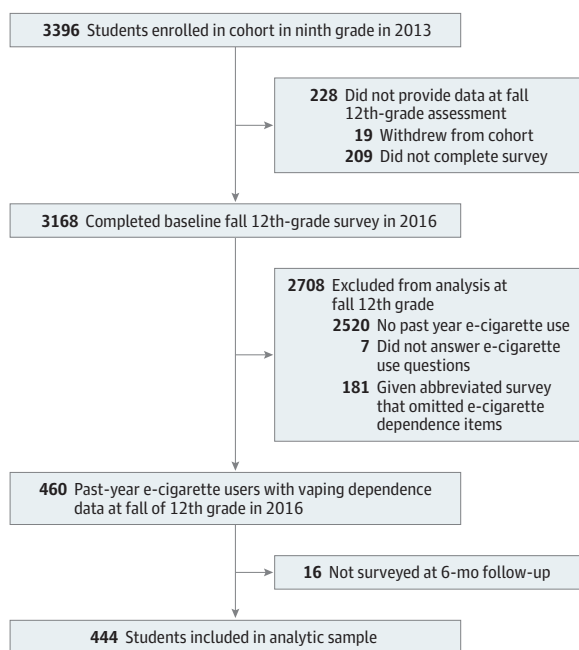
3396 Students enrolled in cohort in ninth grade in 2013

228 Did not provide data at fall 12th-grade assessment
19 Withdrew from cohort
209 Did not complete survey

3168 Completed baseline fall 12th-grade survey in 2016

2708 Excluded from analysis at fall 12th grade
2520 No past year e-cigarette use
7 Did not answer e-cigarette use questions
181 Given abbreviated survey that omitted e-cigarette dependence items

460 Past-year e-cigarette users with vaping dependence data at fall of 12th grade in 2016

16 Not surveyed at 6-mo follow-up

444 Students included in analytic sample